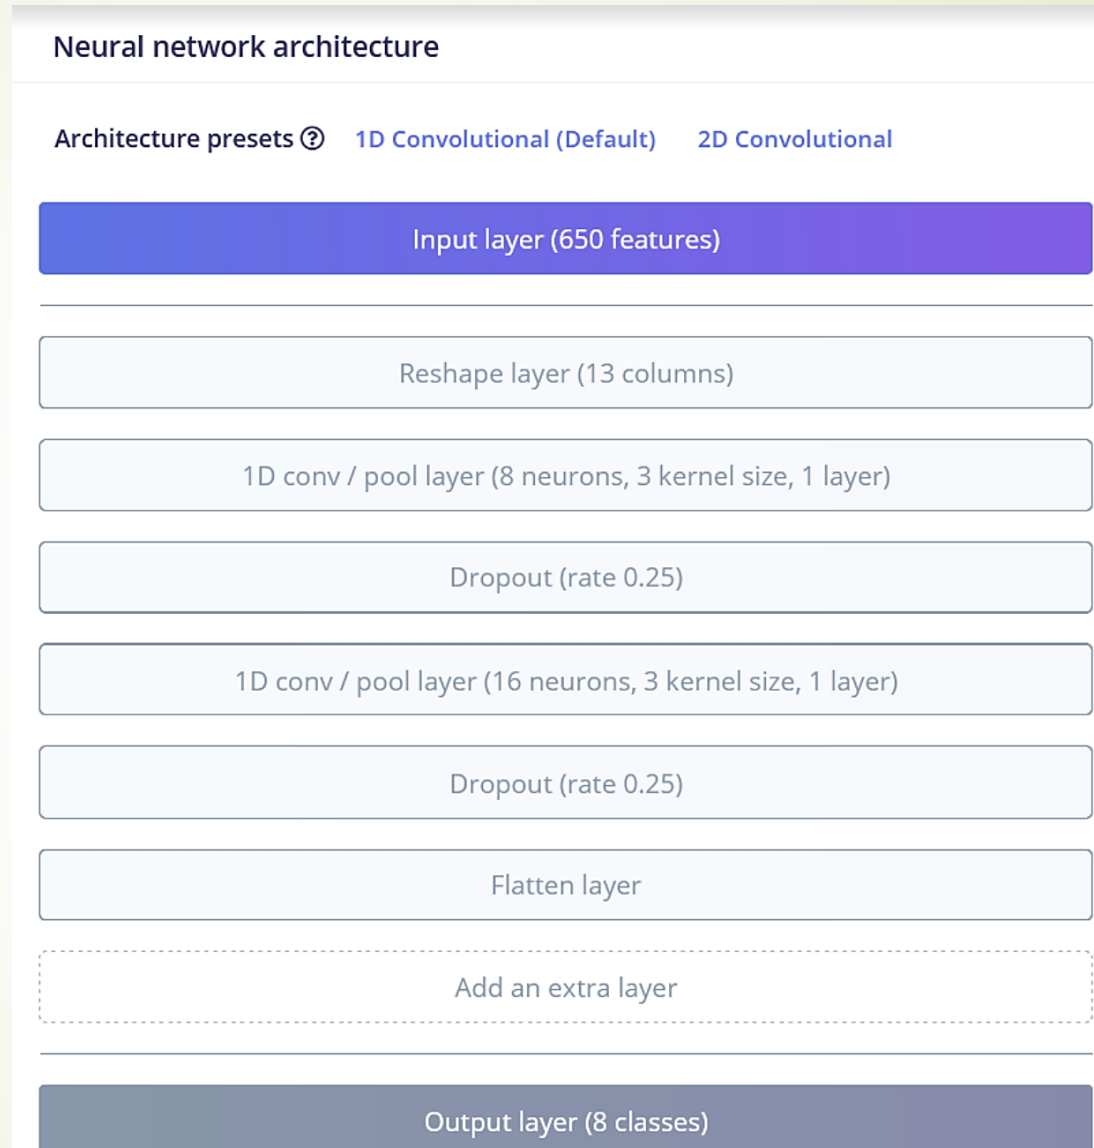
Neural network architecture

Architecture presets ⓘ 1D Convolutional (Default) 2D Convolutional

Input layer (650 features)

Reshape layer (13 columns)

1D conv / pool layer (8 neurons, 3 kernel size, 1 layer)

Dropout (rate 0.25)

1D conv / pool layer (16 neurons, 3 kernel size, 1 layer)

Dropout (rate 0.25)

Flatten layer

Add an extra layer

Output layer (8 classes)